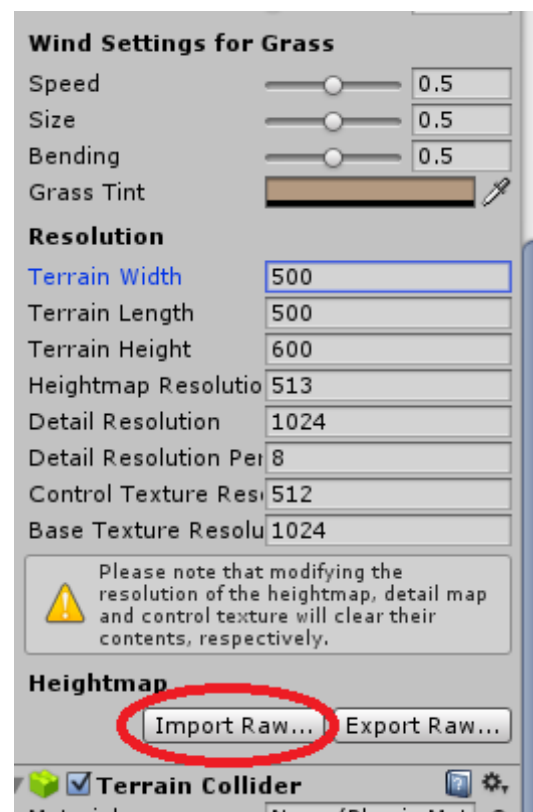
Wind Settings for Grass

Speed 0.5

Size 0.5

Bending 0.5

Grass Tint

Resolution

Terrain Width 500

Terrain Length 500

Terrain Height 600

Heightmap Resolutio 513

Detail Resolution 1024

Detail Resolution Per 8

Control Texture Reso 512

Base Texture Resolu 1024

Please note that modifying the resolution of the heightmap, detail map and control texture will clear their contents, respectively.

Heightmap

Import Raw... Export Raw...

Terrain Collider

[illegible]